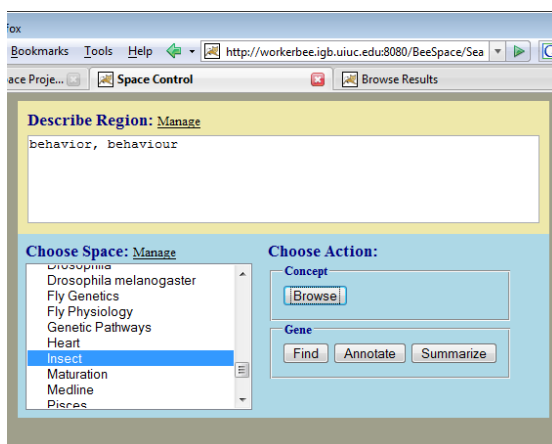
fox

Bookmarks Tools Help http://workerbee.igb.uiuc.edu:8080/BeeSpace/Sea

ace Proje... Space Control Browse Results

Describe Region: Manage

behavior, behaviour

Choose Space: Manage

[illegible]
Drosophila melanogaster
Fly Genetics
Fly Physiology
Genetic Pathways
Heart
Insect
Maturation
Medline
Pisces

Choose Action:

Concept

Browse

Gene

Find Annotate Summarize